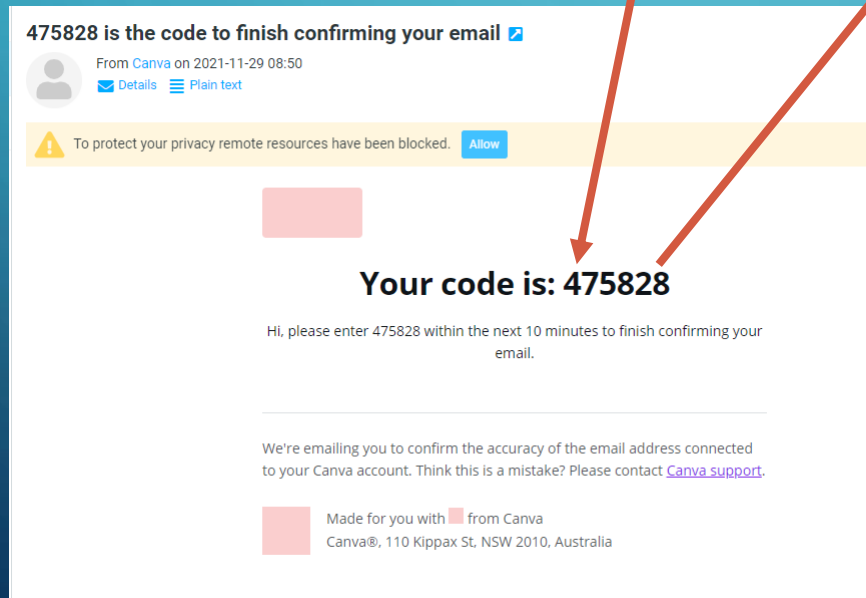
475828 is the code to finish confirming your email

From Canva on 2021-11-29 08:50

Details Plain text

To protect your privacy remote resources have been blocked. Allow

Your code is: 475828

Hi, please enter 475828 within the next 10 minutes to finish confirming your email.

We're emailing you to confirm the accuracy of the email address connected to your Canva account. Think this is a mistake? Please contact Canva support.

Made for you with from Canva
Canva®, 110 Kippax St, NSW 2010, Australia